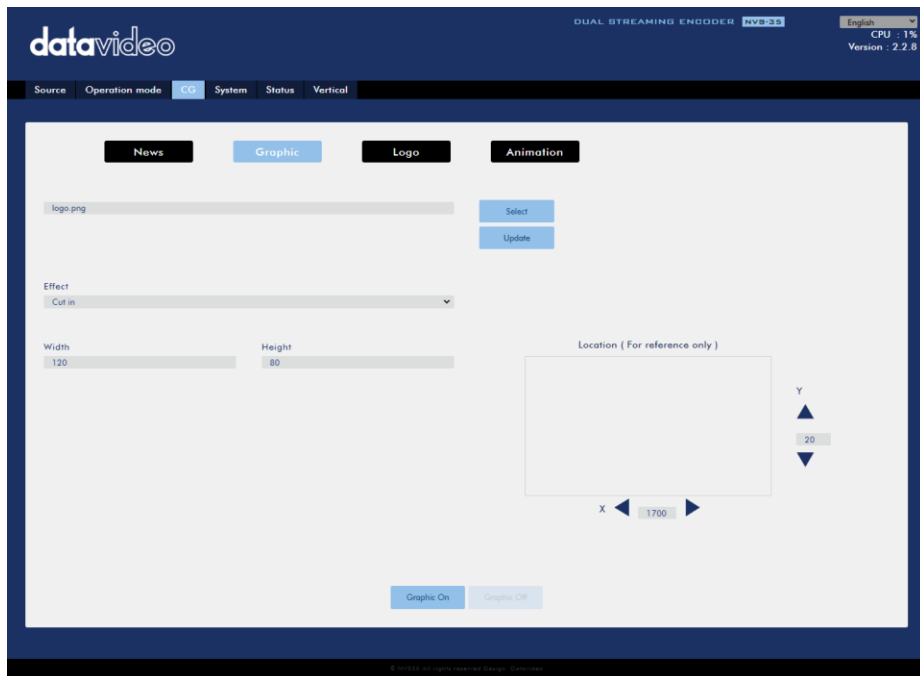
datavideo

DUAL STREAMING ENCODER NVS-35

English
CPU : 1%
Version : 2.2.8

Source Operation mode CG System Status Vertical

News Graphic Logo Animation

logo.png

Select
Update

Effect
Cut in

Width
120

Height
80

Location ( For reference only )

Y
20

X
1700

Graphic On Graphic Off

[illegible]